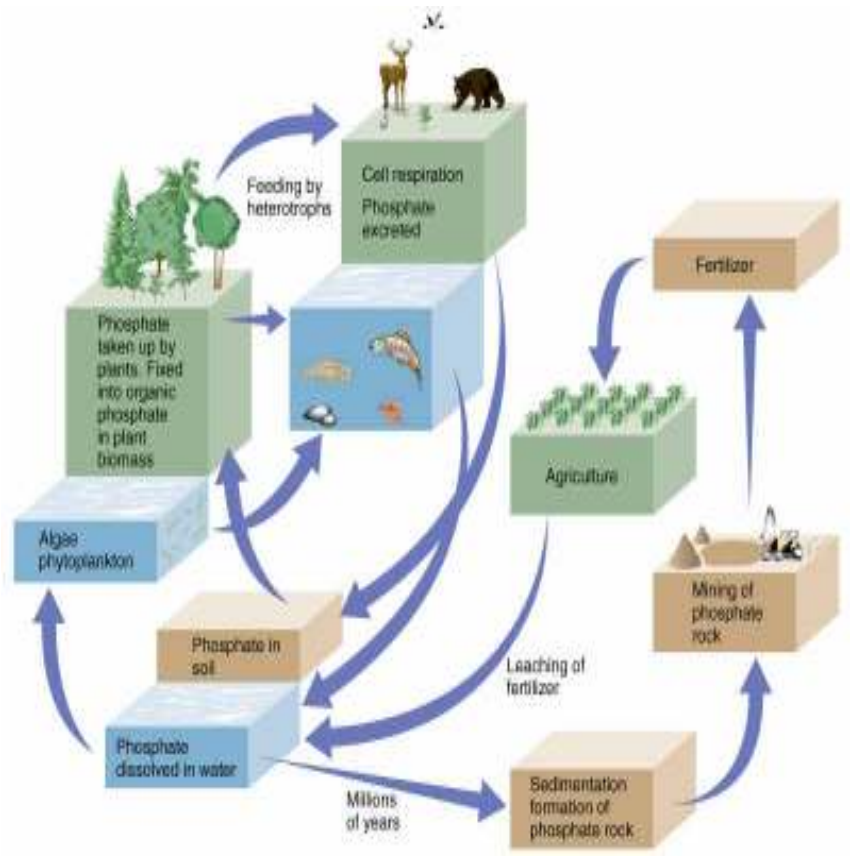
Feeding by heterotrophs

Cell respiration
Phosphate excreted

Fertilizer

Phosphate taken up by plants. Fixed into organic phosphate in plant biomass

Agriculture

Algae phytoplankton

Mining of phosphate rock

Phosphate in soil

Leaching of fertilizer

Phosphate dissolved in water

Millions of years

Sedimentation formation of phosphate rock